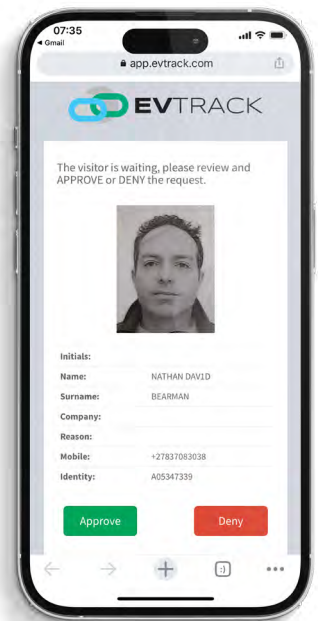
07:35
◂ Gmail

app.evtrack.com

EVTRACK

The visitor is waiting, please review and APPROVE or DENY the request.

| | |
|---|---|
| Initials: | |
| Name: | NATHAN DAV1D |
| Surname: | BEARMAN |
| Company: | |
| Reason: | |
| Mobile: | +27837083038 |
| Identity: | A05347339 |

Approve

Deny

:)